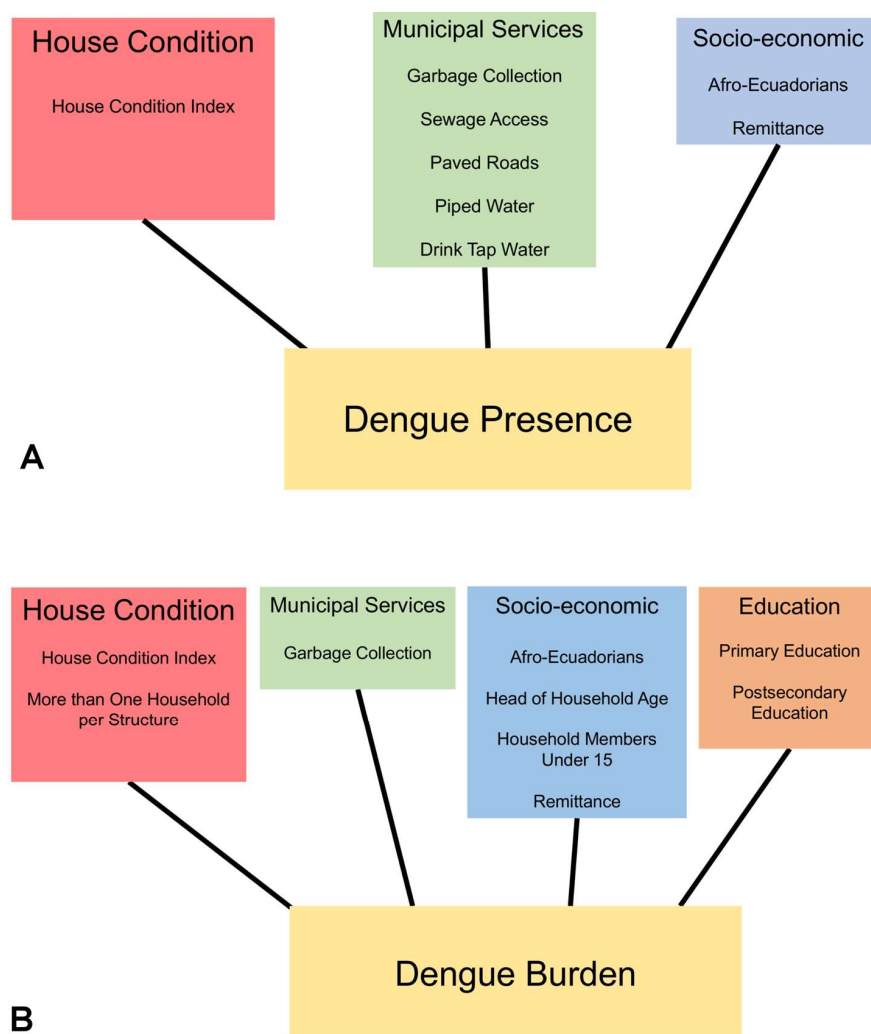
House Condition

House Condition Index

Municipal Services

Garbage Collection

Sewage Access

Paved Roads

Piped Water

Drink Tap Water

Socio-economic

Afro-Ecuadorians

Remittance

Dengue Presence

A

House Condition

House Condition Index

More than One Household per Structure

Municipal Services

Garbage Collection

Socio-economic

Afro-Ecuadorians

Head of Household Age

Household Members Under 15

Remittance

Education

Primary Education

Postsecondary Education

Dengue Burden

B